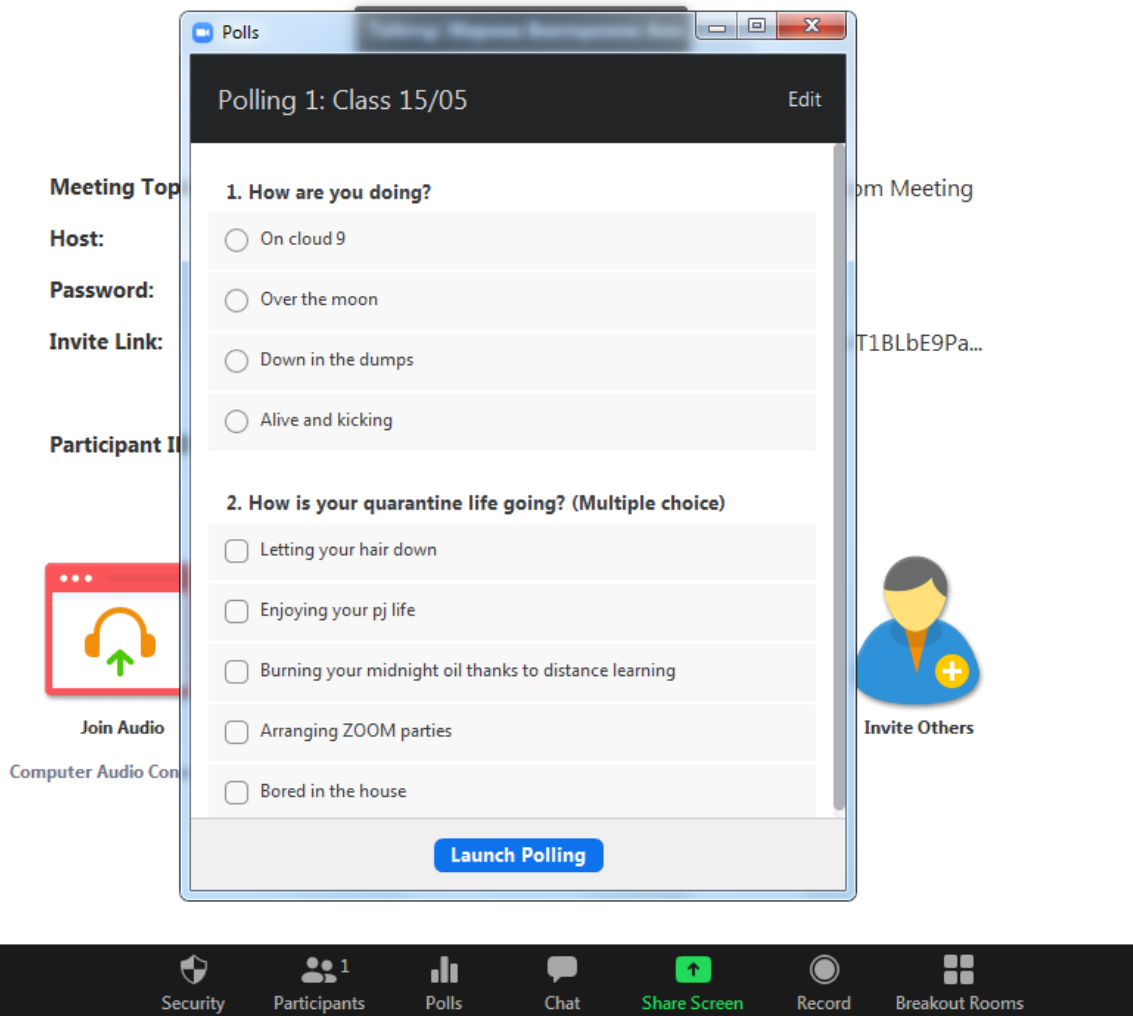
Polls

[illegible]

Polling 1: Class 15/05

Edit

Meeting Top

om Meeting

Host:

Password:

Invite Link:

T1BLbE9Pa...

Participant I

1. How are you doing?

On cloud 9

Over the moon

Down in the dumps

Alive and kicking

2. How is your quarantine life going? (Multiple choice)

Letting your hair down

Enjoying your pj life

Burning your midnight oil thanks to distance learning

Arranging ZOOM parties

Bored in the house

Launch Polling

Join Audio

Computer Audio Con

Invite Others

Security

Participants 1

Polls

Chat

Share Screen

Record

Breakout Rooms